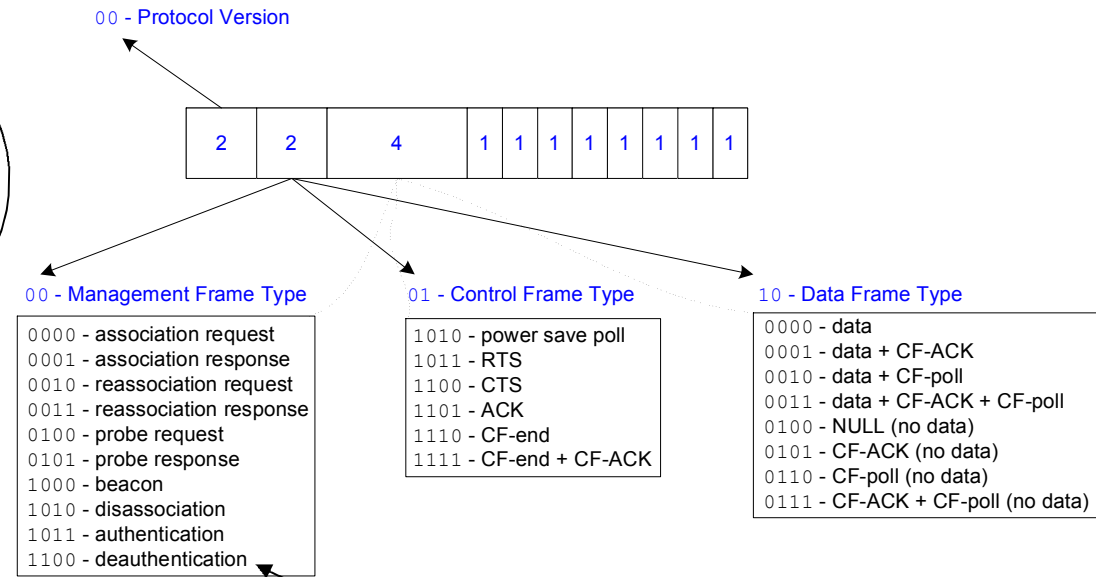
00 - Protocol Version

| 2 | 2 | 4 | 1 | 1 | 1 | 1 | 1 | 1 | 1 | 1 |
|---|---|---|---|---|---|---|---|---|---|---|

00 - Management Frame Type

0000 - association request
0001 - association response
0010 - reassociation request
0011 - reassociation response
0100 - probe request
0101 - probe response
1000 - beacon
1010 - disassociation
1011 - authentication
1100 - deauthentication

01 - Control Frame Type

1010 - power save poll
1011 - RTS
1100 - CTS
1101 - ACK
1110 - CF-end
1111 - CF-end + CF-ACK

10 - Data Frame Type

0000 - data
0001 - data + CF-ACK
0010 - data + CF-poll
0011 - data + CF-ACK + CF-poll
0100 - NULL (no data)
0101 - CF-ACK (no data)
0110 - CF-poll (no data)
0111 - CF-ACK + CF-poll (no data)